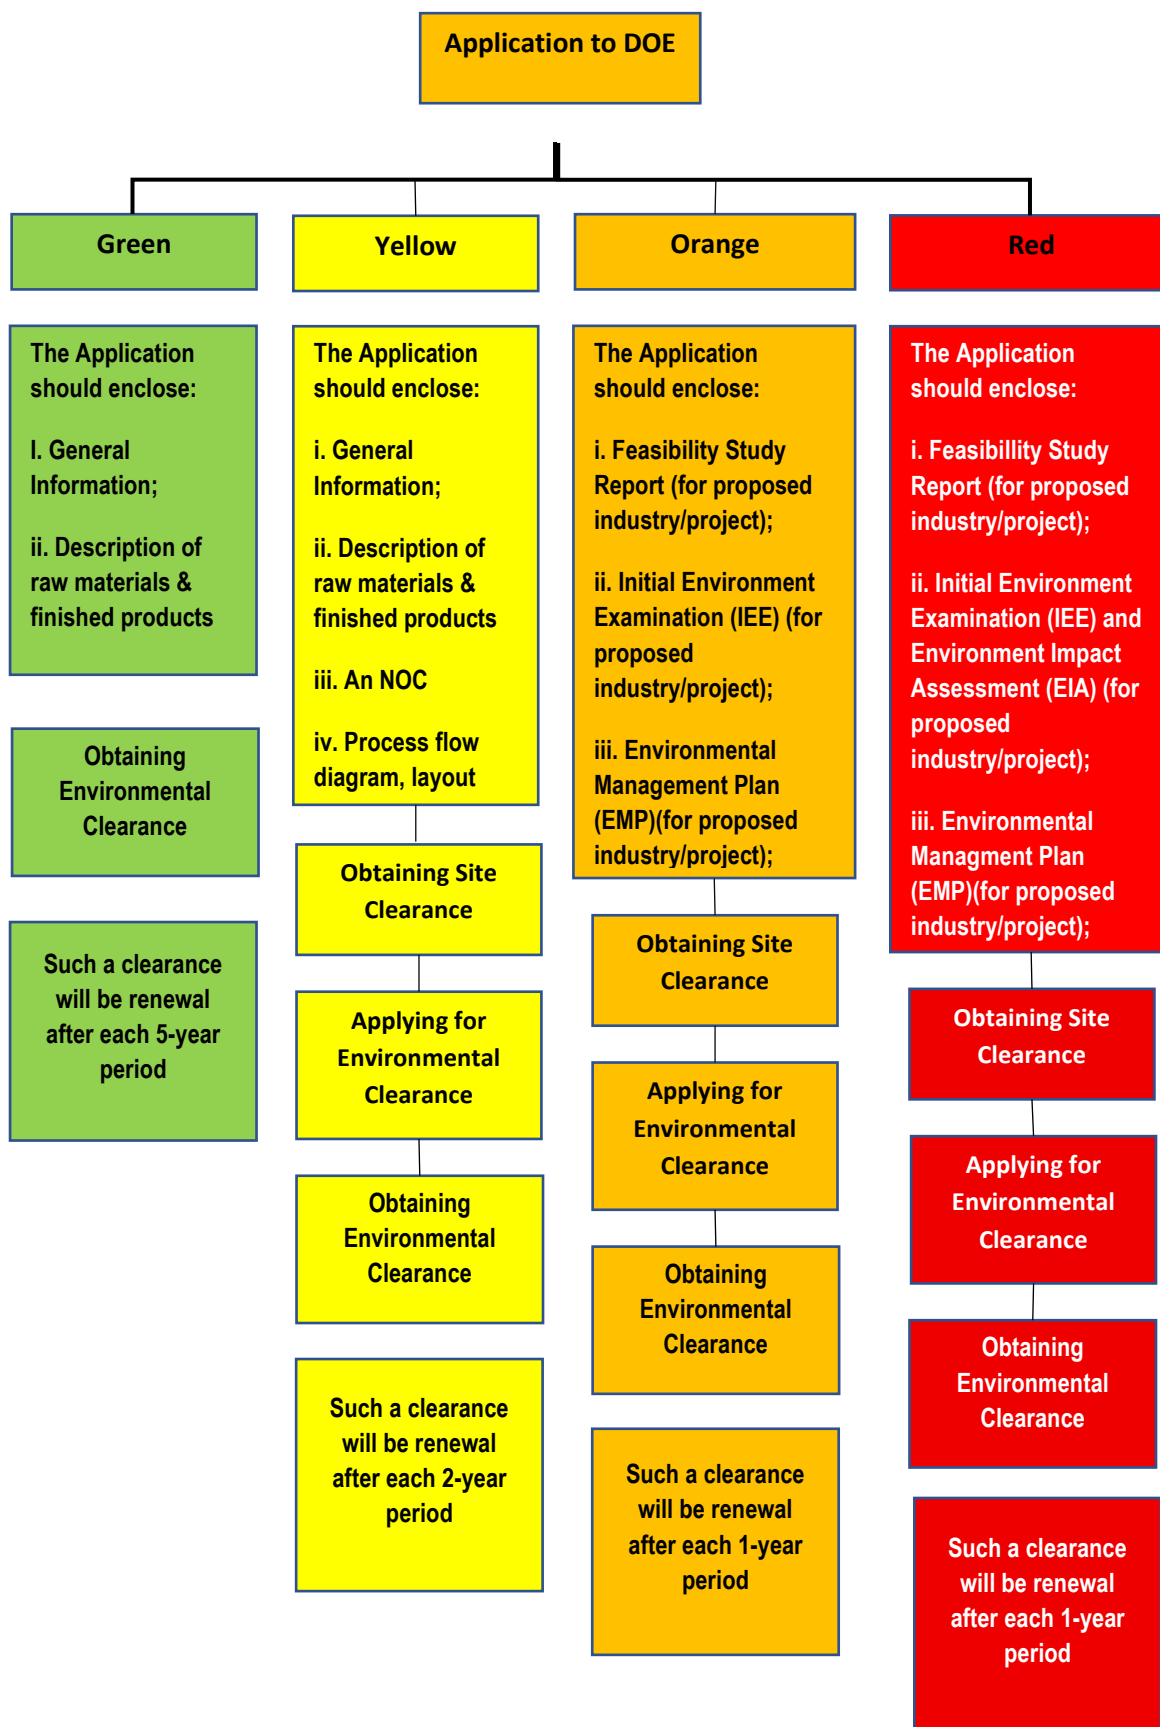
Application to DOE

Green

The Application should enclose:

I. General Information;

ii. Description of raw materials & finished products

Obtaining Environmental Clearance

Such a clearance will be renewal after each 5-year period

Yellow

The Application should enclose:

i. General Information;

ii. Description of raw materials & finished products

iii. An NOC

iv. Process flow diagram, layout

Obtaining Site Clearance

Applying for Environmental Clearance

Obtaining Environmental Clearance

Such a clearance will be renewal after each 2-year period

Orange

The Application should enclose:

i. Feasibility Study Report (for proposed industry/project);

ii. Initial Environment Examination (IEE) (for proposed industry/project);

iii. Environmental Management Plan (EMP)(for proposed industry/project);

Obtaining Site Clearance

Applying for Environmental Clearance

Obtaining Environmental Clearance

Such a clearance will be renewal after each 1-year period

Red

The Application should enclose:

i. Feasibillity Study Report (for proposed industry/project);

ii. Initial Environment Examination (IEE) and Environment Impact Assessment (EIA) (for proposed industry/project);

iii. Environmental Managment Plan (EMP)(for proposed industry/project);

Obtaining Site Clearance

Applying for Environmental Clearance

Obtaining Environmental Clearance

Such a clearance will be renewal after each 1-year period